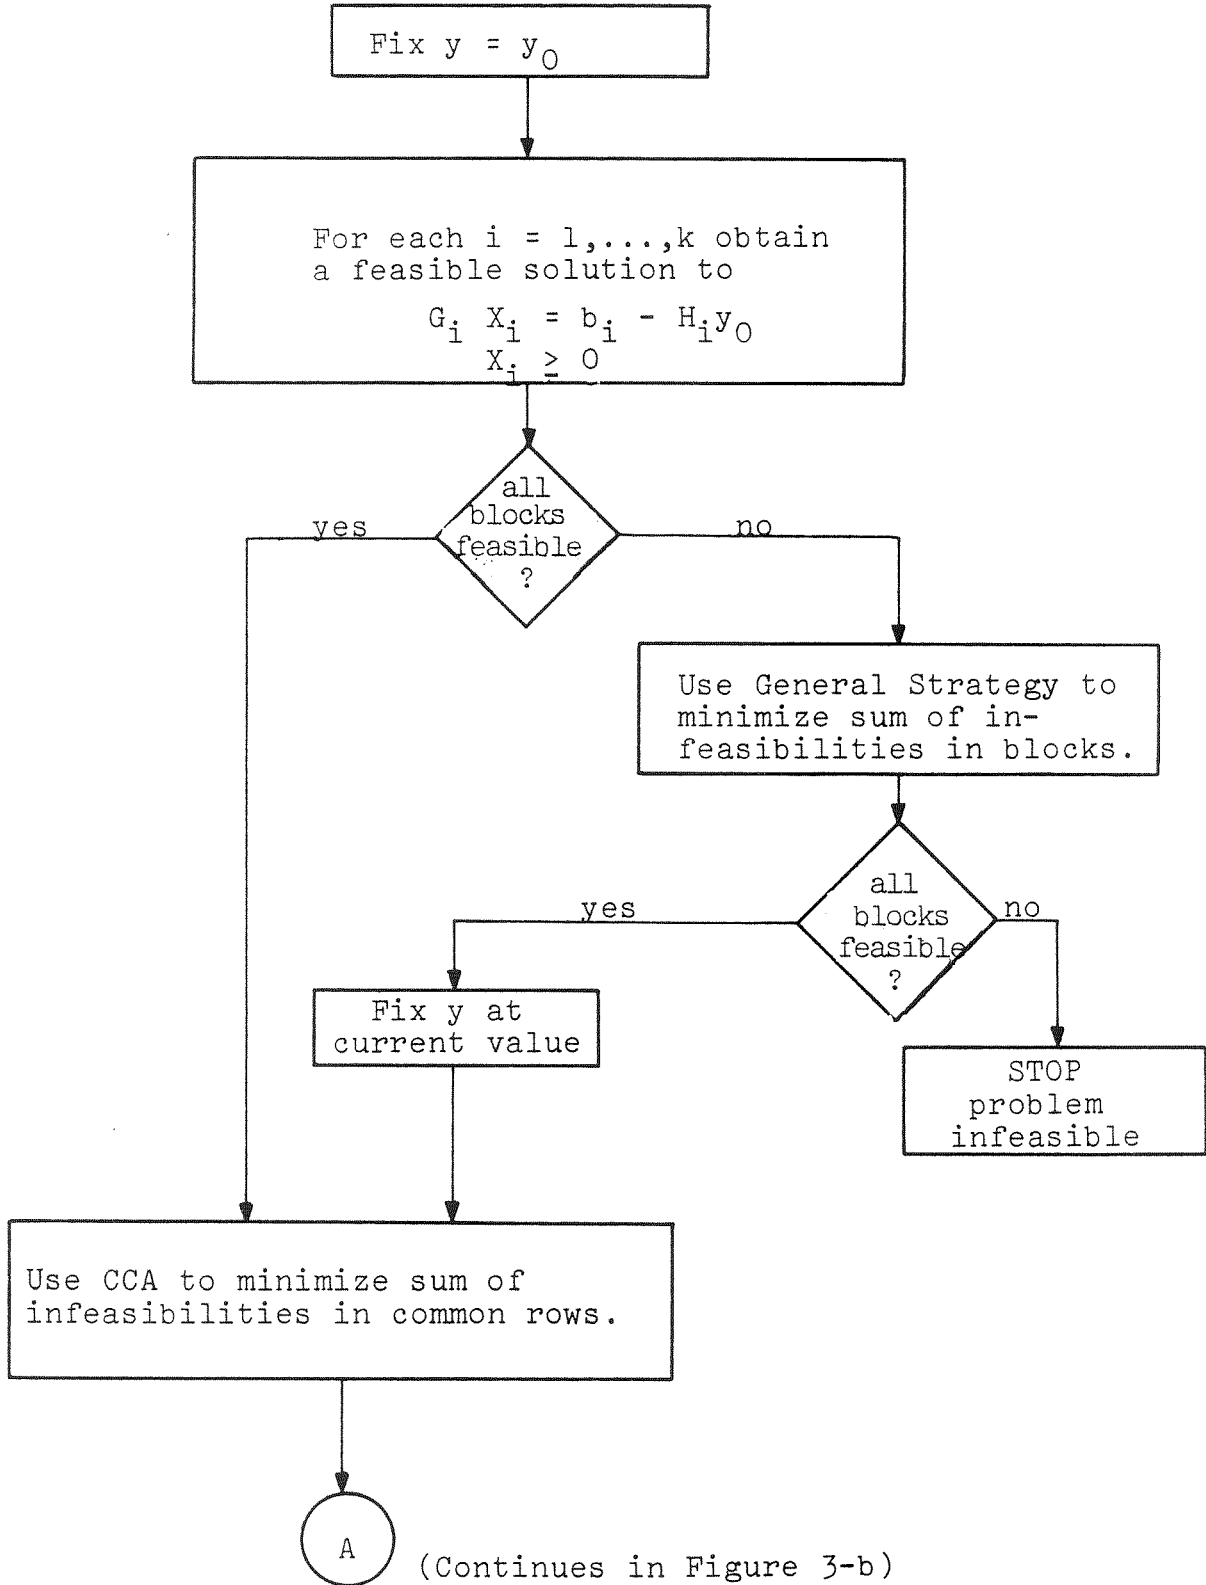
Fix $y = y_0$

For each $i = 1,\ldots,k$ obtain a feasible solution to

$G_i X_i = b_i - H_i y_0$
$X_i \geq 0$

all blocks feasible ?

yes

no

Use General Strategy to minimize sum of infeasibilities in blocks.

all blocks feasible ?

yes

no

Fix y at current value

STOP problem infeasible

Use CCA to minimize sum of infeasibilities in common rows.

A

(Continues in Figure 3-b)